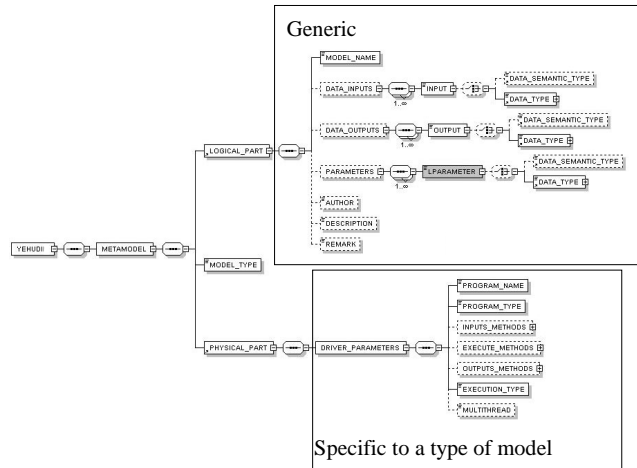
Generic

MODEL_NAME

DATA_INPUTS

1..∞

INPUT

DATA_SEMANTIC_TYPE

DATA_TYPE

DATA_OUTPUTS

1..∞

OUTPUT

DATA_SEMANTIC_TYPE

DATA_TYPE

PARAMETERS

1..∞

LPARAMETER

DATA_SEMANTIC_TYPE

DATA_TYPE

LOGICAL_PART

AUTHOR

DESCRIPTION

REMARK

YEHUDI

METAMODEL

MODEL_TYPE

PHYSICAL_PART

DRIVER_PARAMETERS

PROGRAM_NAME

PROGRAM_TYPE

INPUTS_METHODS

EXECUTE_METHODS

OUTPUTS_METHODS

EXECUTION_TYPE

MULTITHREAD

Specific to a type of model